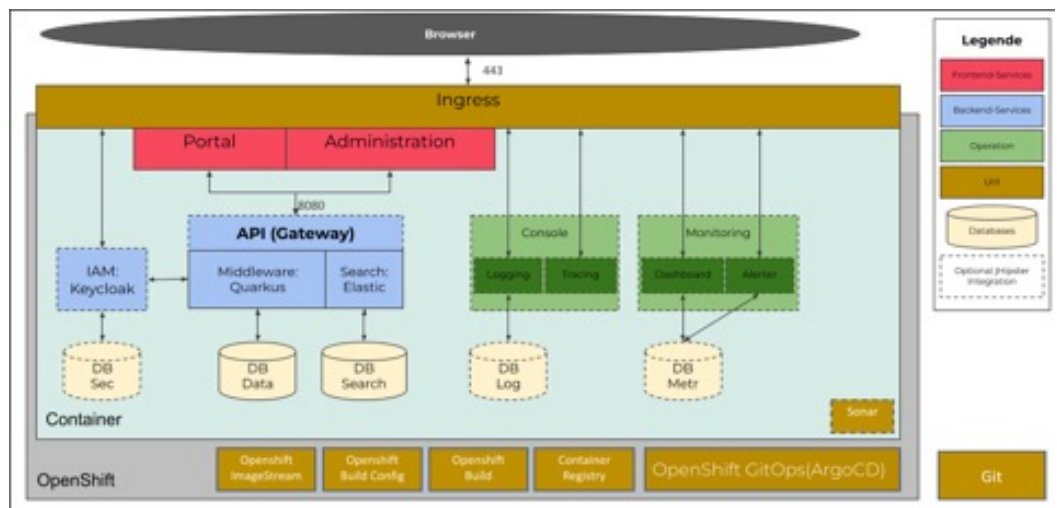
Browser

443

Ingress

Portal

Administration

8080

API (Gateway)

IAM: Keycloak

Middleware: Quarkus

Search: Elastic

Console

Logging

Tracing

Monitoring

Dashboard

Alerter

DB Sec

DB Data

DB Search

DB Log

DB Metr

Container

Sonar

OpenShift

Openshift ImageStream

Openshift Build Config

Openshift Build

Container Registry

OpenShift GitOps(ArgoCD)

Legende

Frontend-Services

Backend-Services

Operation

Util

Databases

Optional JHipster Integration

Git